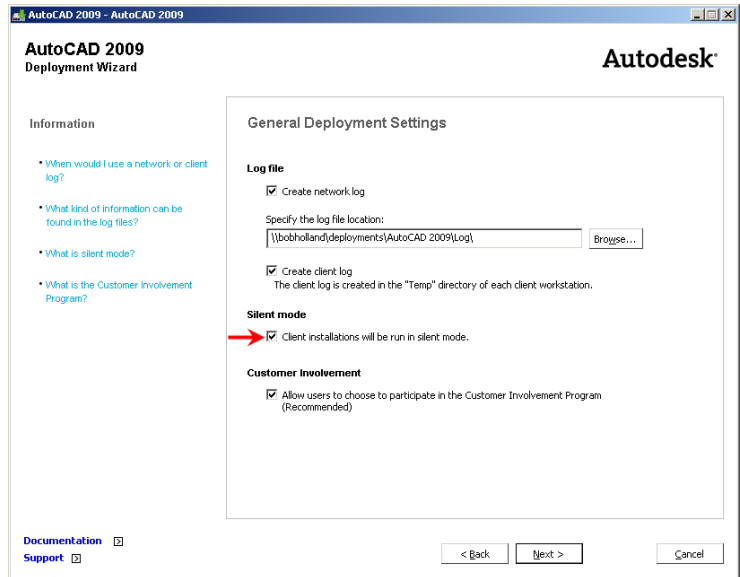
AutoCAD 2009 - AutoCAD 2009

AutoCAD 2009
Deployment Wizard

Autodesk

Information

• When would I use a network or client log?

• What kind of information can be found in the log files?

• What is silent mode?

• What is the Customer Involvement Program?

General Deployment Settings

Log file

☑ Create network log

Specify the log file location:

\\bobholland\deployments\AutoCAD 2009\Log\

Browse...

☑ Create client log
The client log is created in the "Temp" directory of each client workstation.

Silent mode

☑ Client installations will be run in silent mode.

Customer Involvement

☑ Allow users to choose to participate in the Customer Involvement Program (Recommended)

Documentation
Support

< Back
Next >
Cancel